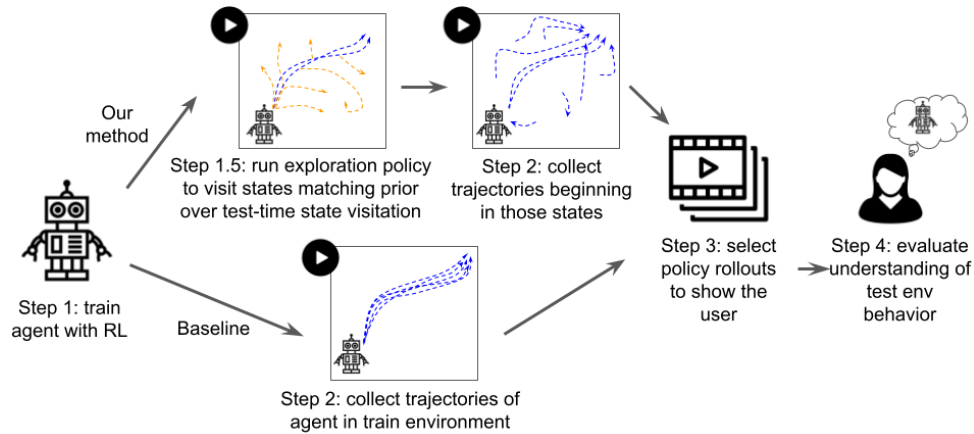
Our method

Step 1.5: run exploration policy to visit states matching prior over test-time state visitation

Step 2: collect trajectories beginning in those states

Step 1: train agent with RL

Baseline

Step 2: collect trajectories of agent in train environment

Step 3: select policy rollouts to show the user

Step 4: evaluate understanding of test env behavior